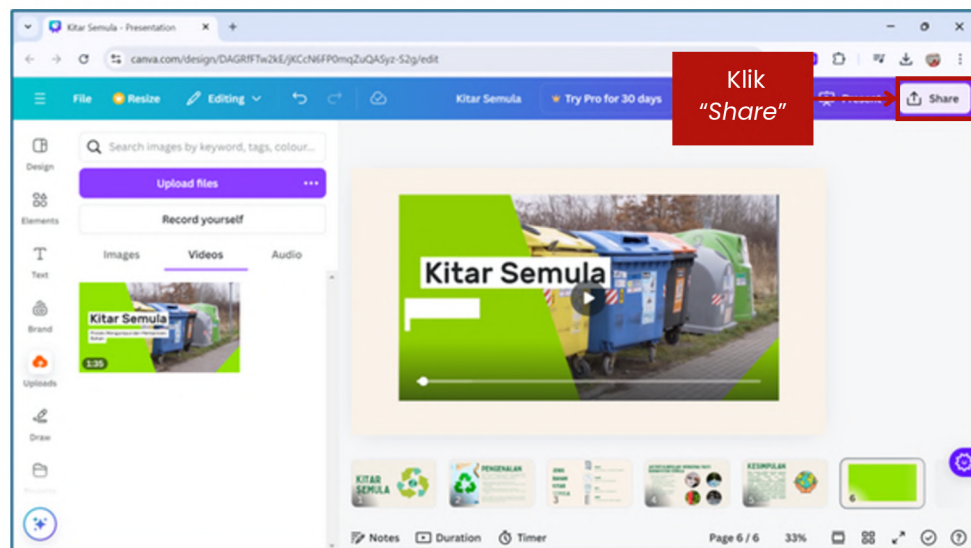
Kitar Semula - Presentation

canva.com/design/DAGRfFTw2kE/jKCcN6FP0mqZuQA5yz-S2g/edit

File Resize Editing Kitar Semula Try Pro for 30 days Present Share

Klik "Share"

Design
Elements
Text
Brand
Uploads
Draw

Search images by keyword, tags, colour...

Upload files

Record yourself

Images Videos Audio

Kitar Semula

1:35

Kitar Semula

KITAR SEMULA
PENGENALAN
KESIMPULAN

Notes Duration Timer Page 6 / 6 33%